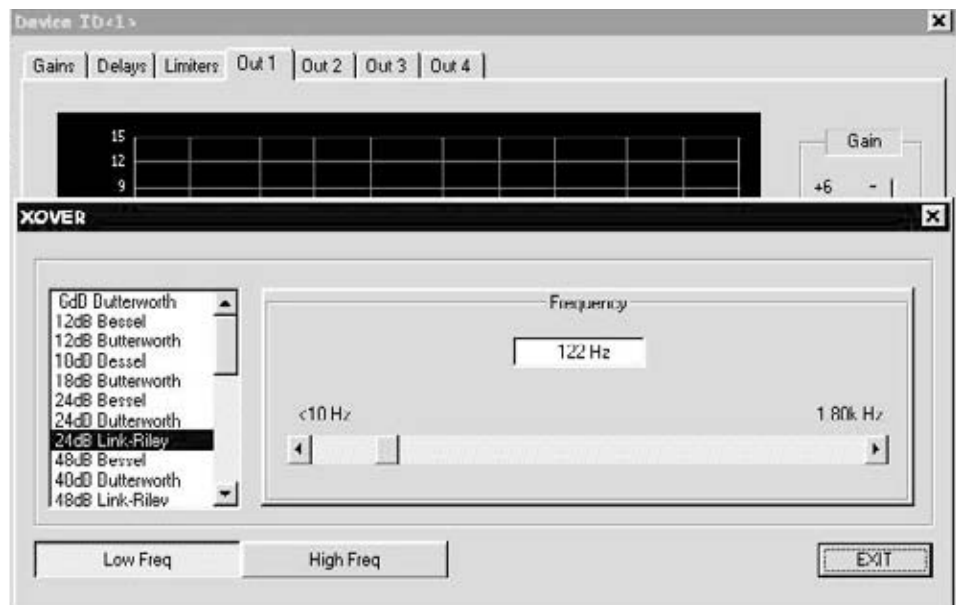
Device ID<1>

Gains | Delays | Limiters | Out 1 | Out 2 | Out 3 | Out 4

15
12
9

Gain
+6

XOVER

GdB Butterworth
12dB Bessel
12dB Butterworth
10dB Bessel
18dB Butterworth
24dB Bessel
24dB Dutterworth
24dB Link-Riley
48dB Bessel
40dB Dutterworth
48dB Link-Riley

Frequency
122 Hz
<10 Hz
1.80k Hz

Low Freq
High Freq
EXIT